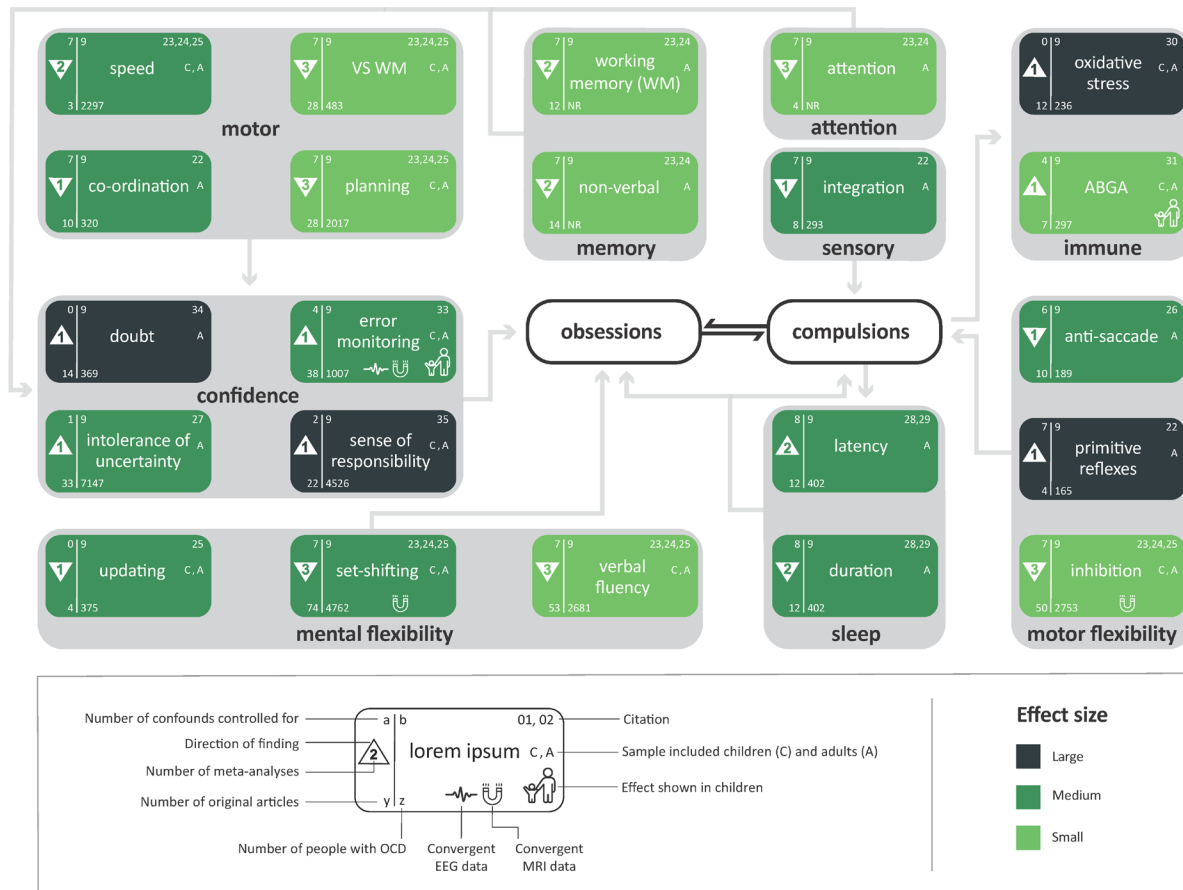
7 | 9 23,24,25
2
speed C, A
3 | 2297

7 | 9 23,24,25
3
VS WM C, A
28 | 483

motor

7 | 9 22
1
co-ordination A
10 | 320

7 | 9 23,24,25
3
planning C, A
28 | 2017

7 | 9 23,24
2
working memory (WM) A
12 | NR

7 | 9 23,24
2
non-verbal A
14 | NR

memory

7 | 9 23,24
3
attention A
4 | NR

attention

7 | 9 22
1
integration A
8 | 293

sensory

0 | 9 30
1
oxidative stress C, A
12 | 236

4 | 9 31
1
ABGA C, A
7 | 297

immune

0 | 9 34
1
doubt A
14 | 369

4 | 9 33
1
error monitoring C, A
38 | 1007

confidence

1 | 9 27
1
intolerance of uncertainty A
33 | 7147

2 | 9 35
1
sense of responsibility C, A
22 | 4526

obsessions

compulsions

6 | 9 26
1
anti-saccade A
10 | 189

7 | 9 22
1
primitive reflexes A
4 | 165

8 | 9 28,29
2
latency A
12 | 402

8 | 9 28,29
2
duration A
12 | 402

sleep

0 | 9 25
1
updating C, A
4 | 375

7 | 9 23,24,25
3
set-shifting C, A
74 | 4762

7 | 9 23,24,25
3
verbal fluency C, A
53 | 2681

mental flexibility

7 | 9 23,24,25
3
inhibition C, A
50 | 2753

motor flexibility

Number of confounds controlled for
Direction of finding
Number of meta-analyses
Number of original articles
a | b 01, 02
2
lorem ipsum C, A
y | z
Citation
Sample included children (C) and adults (A)
Effect shown in children
Number of people with OCD
Convergent EEG data
Convergent MRI data

Effect size
Large
Medium
Small